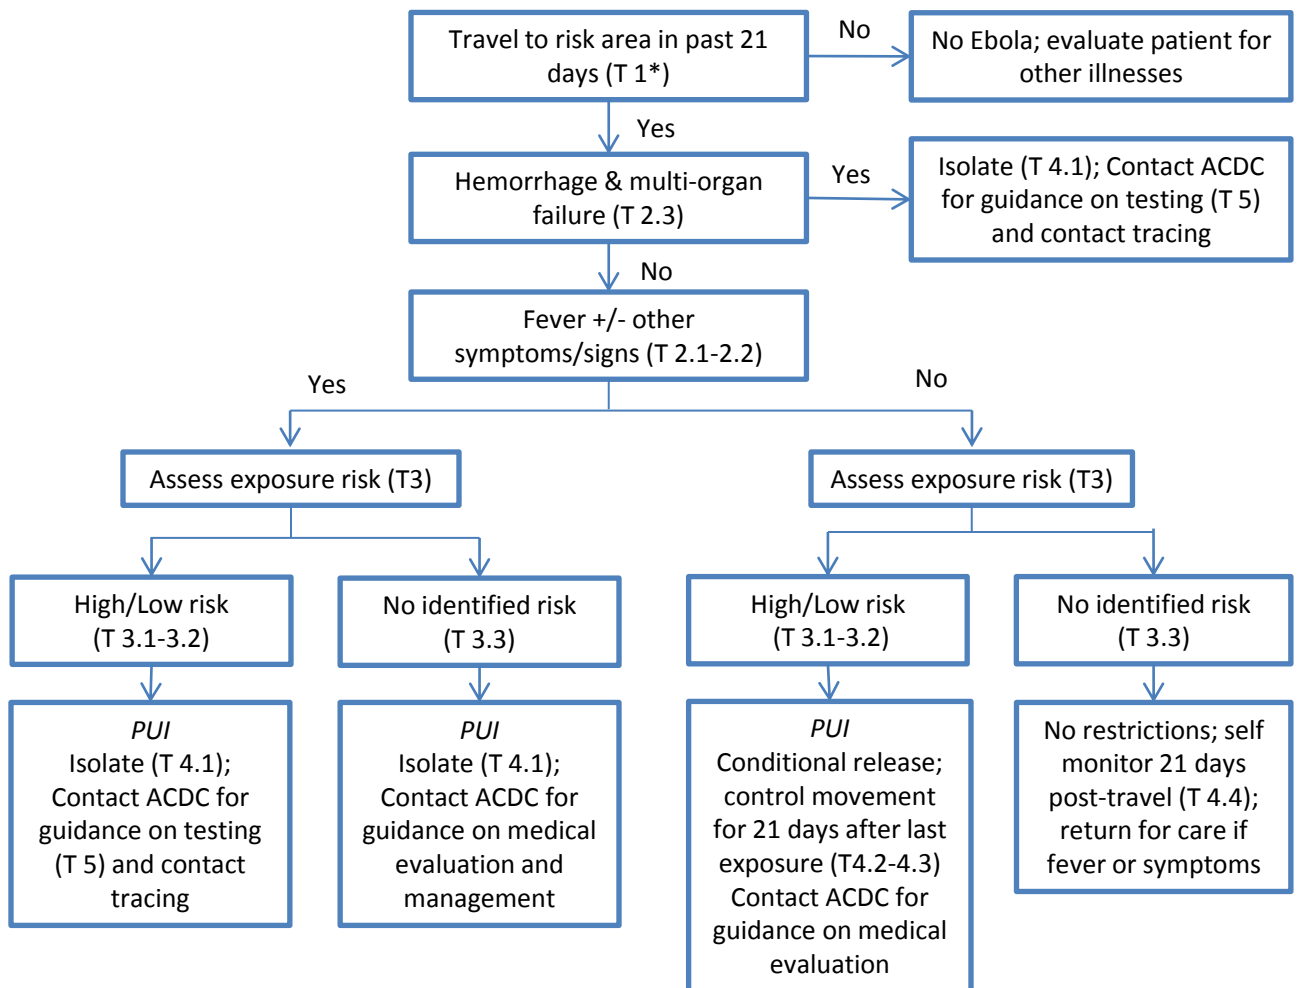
Travel to risk area in past 21 days (T 1*)

No

No Ebola; evaluate patient for other illnesses

Yes

Hemorrhage & multi-organ failure (T 2.3)

Yes

Isolate (T 4.1); Contact ACDC for guidance on testing (T 5) and contact tracing

No

Fever +/- other symptoms/signs (T 2.1-2.2)

Yes

No

Assess exposure risk (T3)

Assess exposure risk (T3)

High/Low risk (T 3.1-3.2)

No identified risk (T 3.3)

High/Low risk (T 3.1-3.2)

No identified risk (T 3.3)

PUI
Isolate (T 4.1); Contact ACDC for guidance on testing (T 5) and contact tracing

PUI
Isolate (T 4.1); Contact ACDC for guidance on medical evaluation and management

PUI
Conditional release; control movement for 21 days after last exposure (T4.2-4.3) Contact ACDC for guidance on medical evaluation

No restrictions; self monitor 21 days post-travel (T 4.4); return for care if fever or symptoms